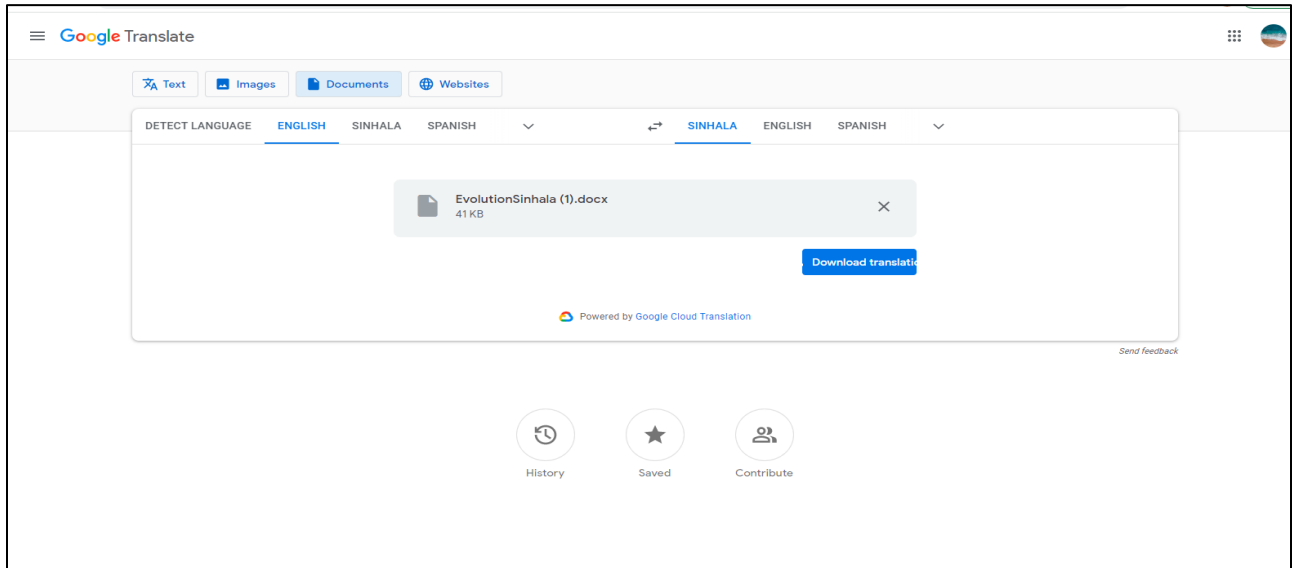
Google Translate

Text Images Documents Websites

DETECT LANGUAGE ENGLISH SINHALA SPANISH

SINHALA ENGLISH SPANISH

EvolutionSinhala (1).docx
41 KB

Download translati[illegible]

Powered by Google Cloud Translation

Send feedback

History

Saved

Contribute